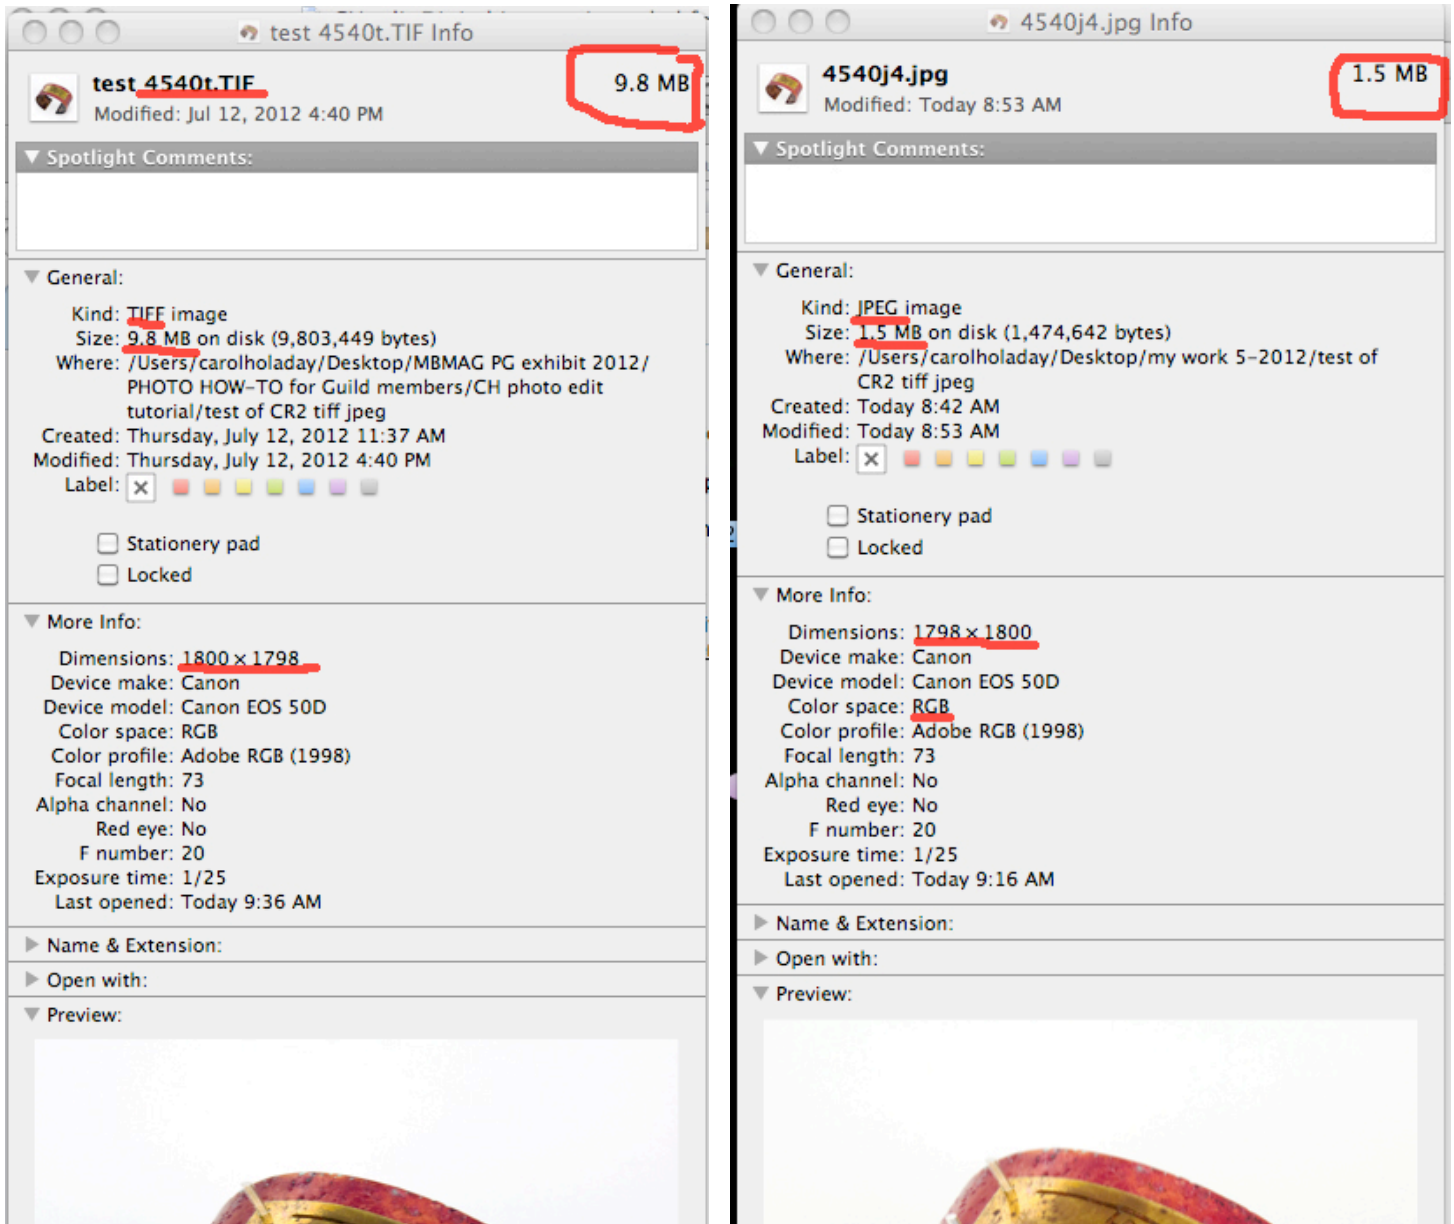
test 4540t.TIF Info

test 4540t.TIF
Modified: Jul 12, 2012 4:40 PM
9.8 MB

Spotlight Comments:

General:

Kind: TIFF image
Size: 9.8 MB on disk (9,803,449 bytes)
Where: /Users/carolholaday/Desktop/MBMAG PG exhibit 2012/PHOTO HOW-TO for Guild members/CH photo edit tutorial/test of CR2 tiff jpeg
Created: Thursday, July 12, 2012 11:37 AM
Modified: Thursday, July 12, 2012 4:40 PM
Label:

Stationery pad
Locked

More Info:

Dimensions: 1800 × 1798
Device make: Canon
Device model: Canon EOS 50D
Color space: RGB
Color profile: Adobe RGB (1998)
Focal length: 73
Alpha channel: No
Red eye: No
F number: 20
Exposure time: 1/25
Last opened: Today 9:36 AM

Name & Extension:

Open with:

Preview:

4540j4.jpg Info

4540j4.jpg
Modified: Today 8:53 AM
1.5 MB

Spotlight Comments:

General:

Kind: JPEG image
Size: 1.5 MB on disk (1,474,642 bytes)
Where: /Users/carolholaday/Desktop/my work 5-2012/test of CR2 tiff jpeg
Created: Today 8:42 AM
Modified: Today 8:53 AM
Label:

Stationery pad
Locked

More Info:

Dimensions: 1798 × 1800
Device make: Canon
Device model: Canon EOS 50D
Color space: RGB
Color profile: Adobe RGB (1998)
Focal length: 73
Alpha channel: No
Red eye: No
F number: 20
Exposure time: 1/25
Last opened: Today 9:16 AM

Name & Extension:

Open with:

Preview: